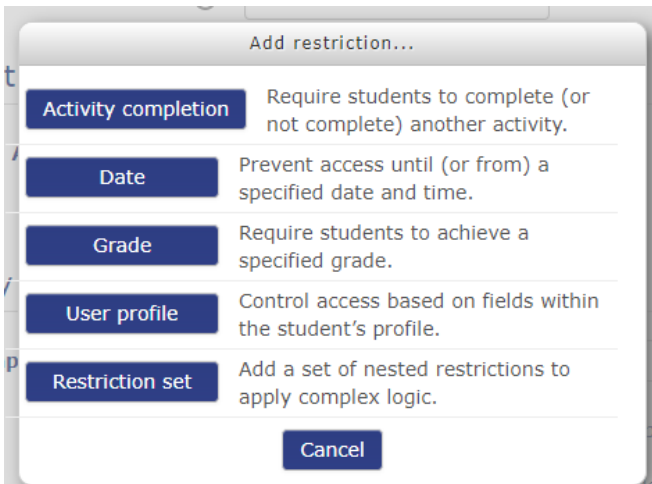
Add restriction...

Activity completion | Require students to complete (or not complete) another activity.

Date | Prevent access until (or from) a specified date and time.

Grade | Require students to achieve a specified grade.

User profile | Control access based on fields within the student's profile.

Restriction set | Add a set of nested restrictions to apply complex logic.

Cancel